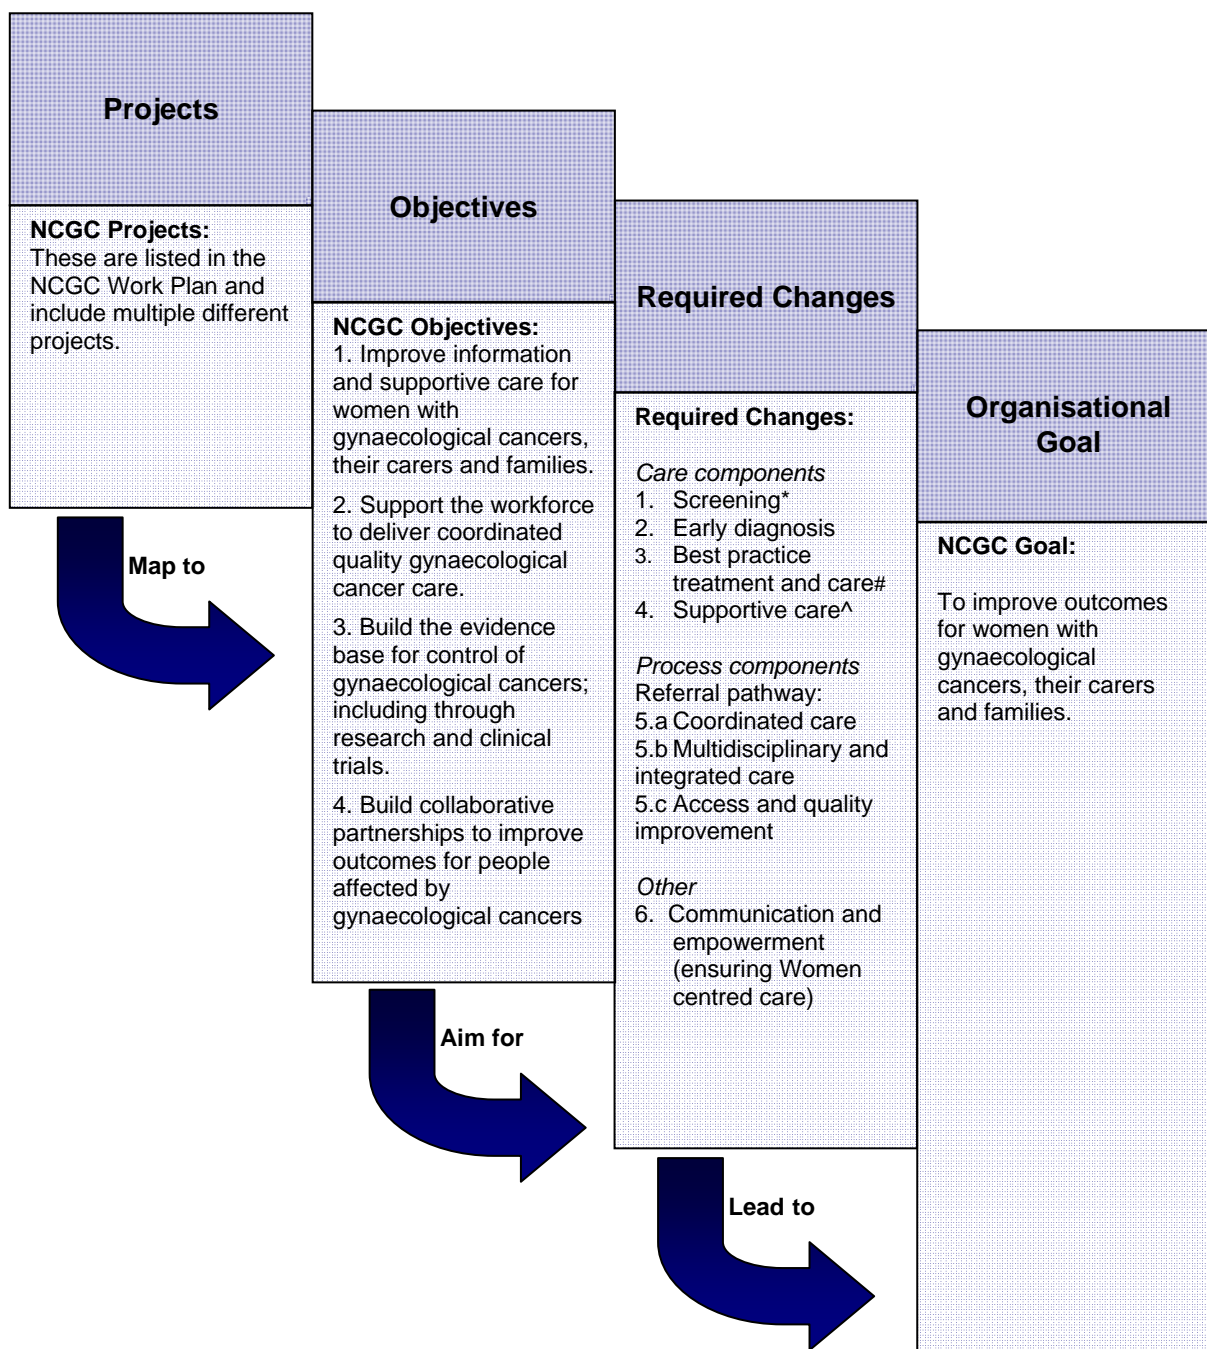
Projects

NCGC Projects:
These are listed in the NCGC Work Plan and include multiple different projects.

Map to

Objectives

NCGC Objectives:
1. Improve information and supportive care for women with gynaecological cancers, their carers and families.

2. Support the workforce to deliver coordinated quality gynaecological cancer care.

3. Build the evidence base for control of gynaecological cancers; including through research and clinical trials.

4. Build collaborative partnerships to improve outcomes for people affected by gynaecological cancers

Aim for

Required Changes

Required Changes:

Care components
1. Screening*
2. Early diagnosis
3. Best practice treatment and care#
4. Supportive care^

Process components
Referral pathway:
5.a Coordinated care
5.b Multidisciplinary and integrated care
5.c Access and quality improvement

Other
6. Communication and empowerment (ensuring Women centred care)

Lead to

Organisational Goal

NCGC Goal:

To improve outcomes for women with gynaecological cancers, their carers and families.